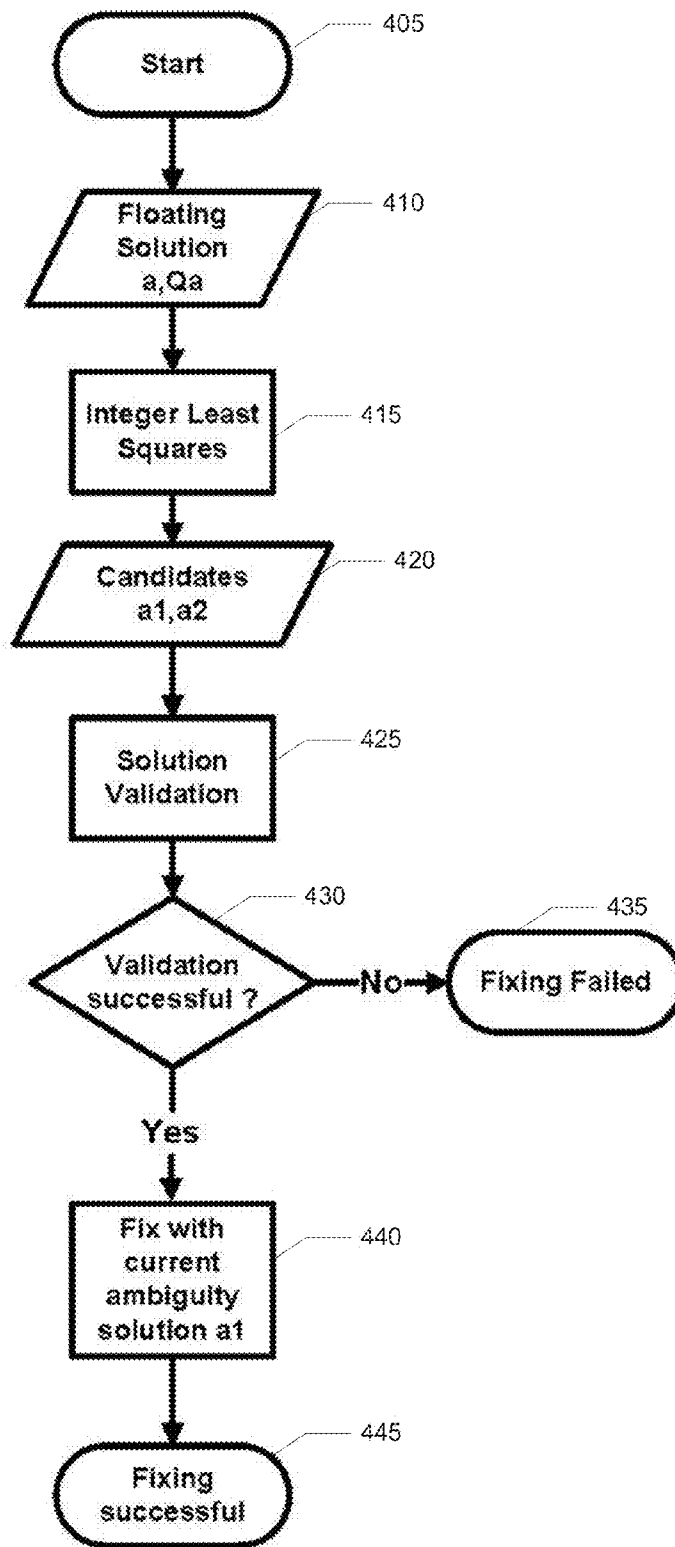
405
Start

410
Floating Solution a,Qa

415
Integer Least Squares

420
Candidates a1,a2

425
Solution Validation

430
Validation successful ?

No

435
Fixing Failed

Yes

440
Fix with current ambiguity solution a1

445
Fixing successful